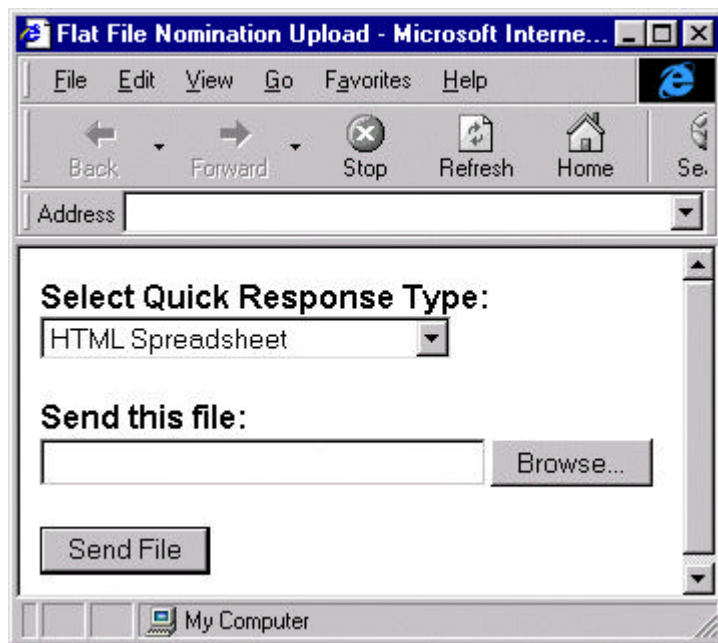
Flat File Nomination Upload - Microsoft Interne...

File Edit View Go Favorites Help

Back Forward Stop Refresh Home Se

Address

Select Quick Response Type:

HTML Spreadsheet

Send this file:

Browse...

Send File

My Computer